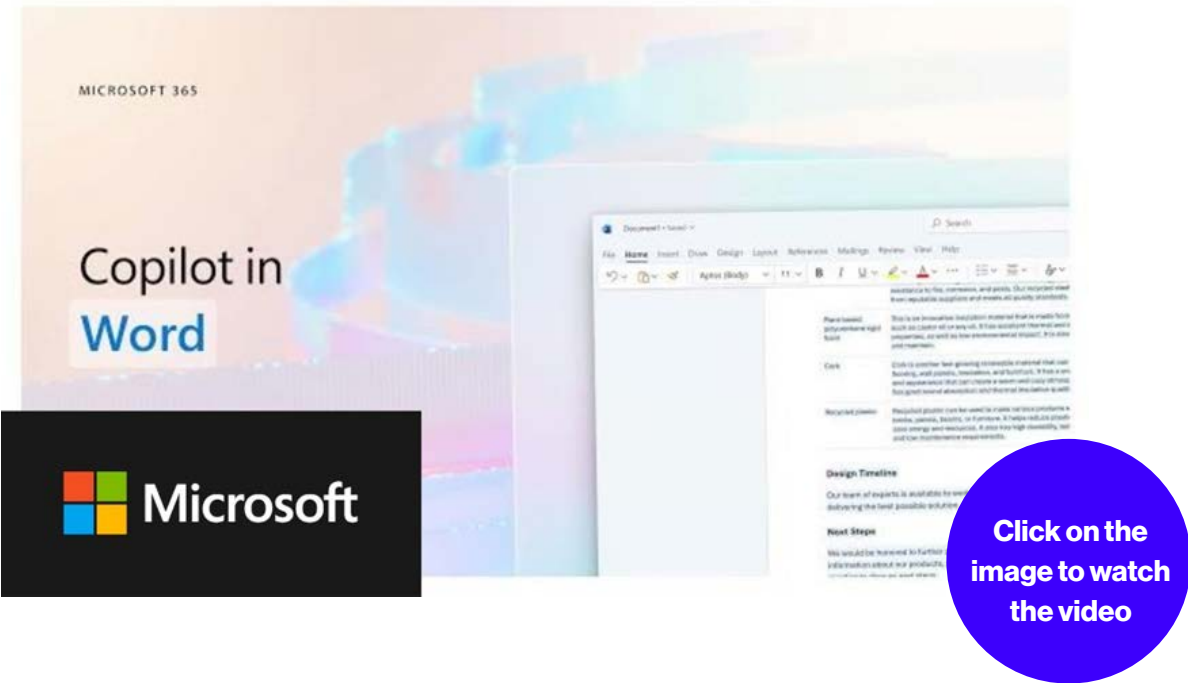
MICROSOFT 365

Copilot in Word

Microsoft

Document1 • Saved

Search

File Home Insert Draw Design Layout References Mailings Review View Help

Aptos (Body) 11 B I U

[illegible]

Plant based polyurethane rigid foam

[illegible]

Cork

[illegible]

Recycled plastic

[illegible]

Design Timeline

Our team of experts is available to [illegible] delivering the best possible solution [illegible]

Next Steps

We would be honored to further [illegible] information about our products, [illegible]

Click on the image to watch the video